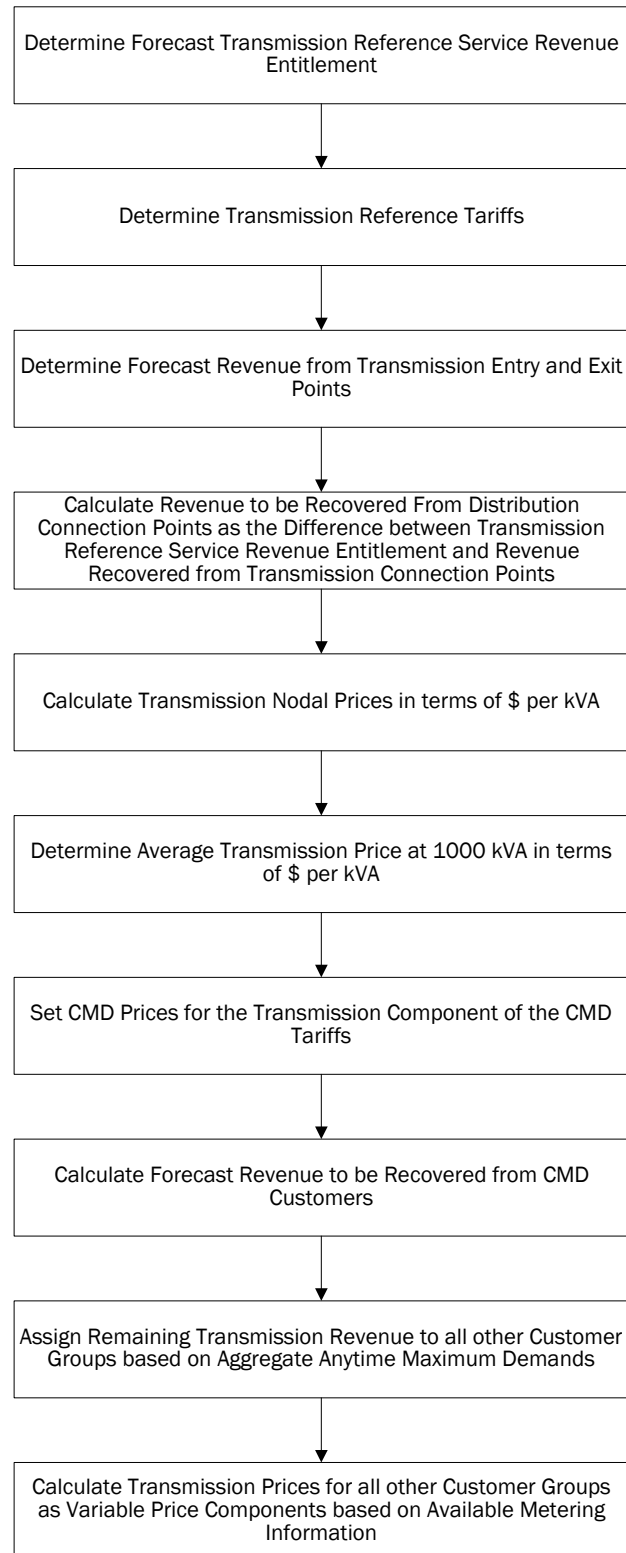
Determine Forecast Transmission Reference Service Revenue Entitlement

Determine Transmission Reference Tariffs

Determine Forecast Revenue from Transmission Entry and Exit Points

Calculate Revenue to be Recovered From Distribution Connection Points as the Difference between Transmission Reference Service Revenue Entitlement and Revenue Recovered from Transmission Connection Points

Calculate Transmission Nodal Prices in terms of \$ per kVA

Determine Average Transmission Price at 1000 kVA in terms of \$ per kVA

Set CMD Prices for the Transmission Component of the CMD Tariffs

Calculate Forecast Revenue to be Recovered from CMD Customers

Assign Remaining Transmission Revenue to all other Customer Groups based on Aggregate Anytime Maximum Demands

Calculate Transmission Prices for all other Customer Groups as Variable Price Components based on Available Metering Information